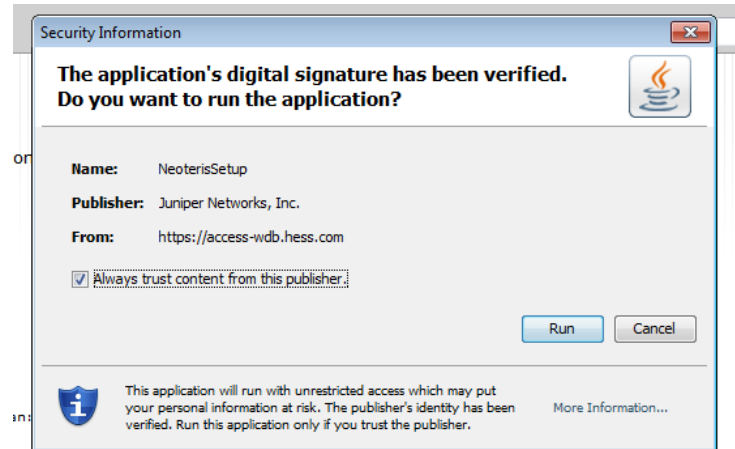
Security Information

The application's digital signature has been verified. Do you want to run the application?

Name: NeoterisSetup

Publisher: Juniper Networks, Inc.

From: https://access-wdb.hess.com

Always trust content from this publisher.

Run Cancel

This application will run with unrestricted access which may put your personal information at risk. The publisher's identity has been verified. Run this application only if you trust the publisher.

More Information...